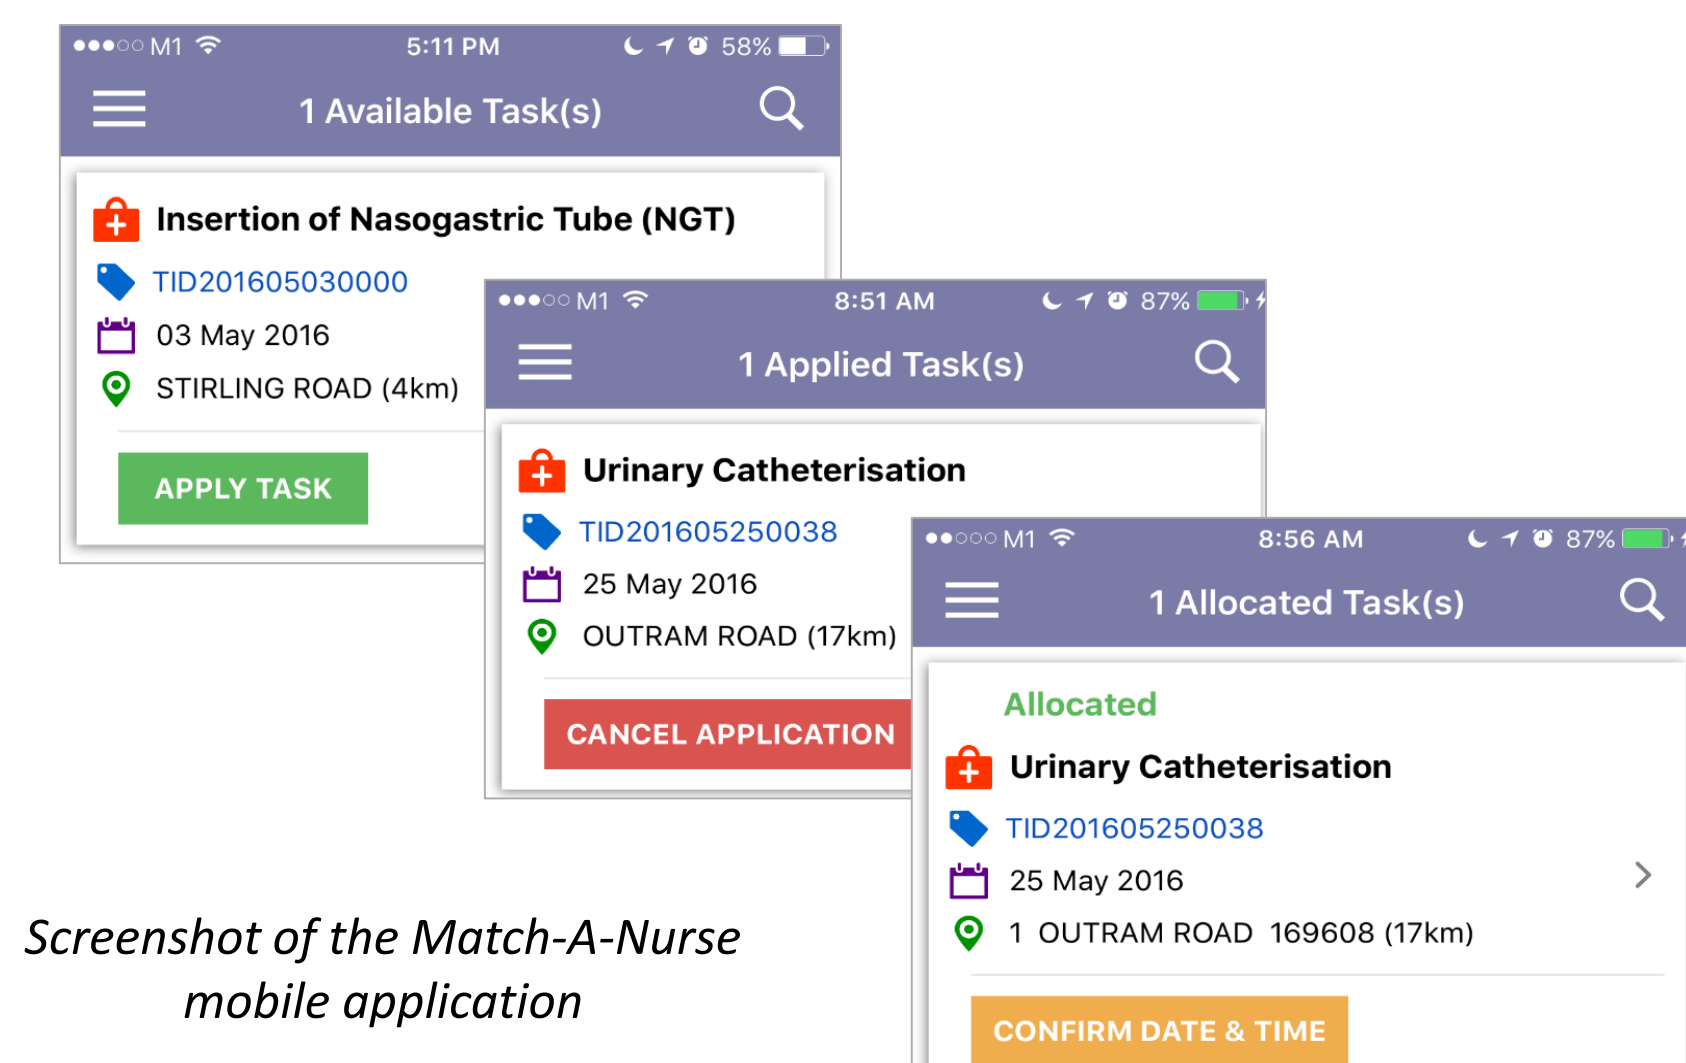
●●●○○ M1 5:11 PM 58%

1 Available Task(s)

Insertion of Nasogastric Tube (NGT)

TID201605030000

03 May 2016

STIRLING ROAD (4km)

APPLY TASK

●●●○○ M1 8:51 AM 87%

1 Applied Task(s)

Urinary Catheterisation

TID201605250038

25 May 2016

OUTRAM ROAD (17km)

CANCEL APPLICATION

●●○○○ M1 8:56 AM 87%

1 Allocated Task(s)

Allocated

Urinary Catheterisation

TID201605250038

25 May 2016

1 OUTRAM ROAD 169608 (17km)

CONFIRM DATE & TIME

Screenshot of the Match-A-Nurse mobile application